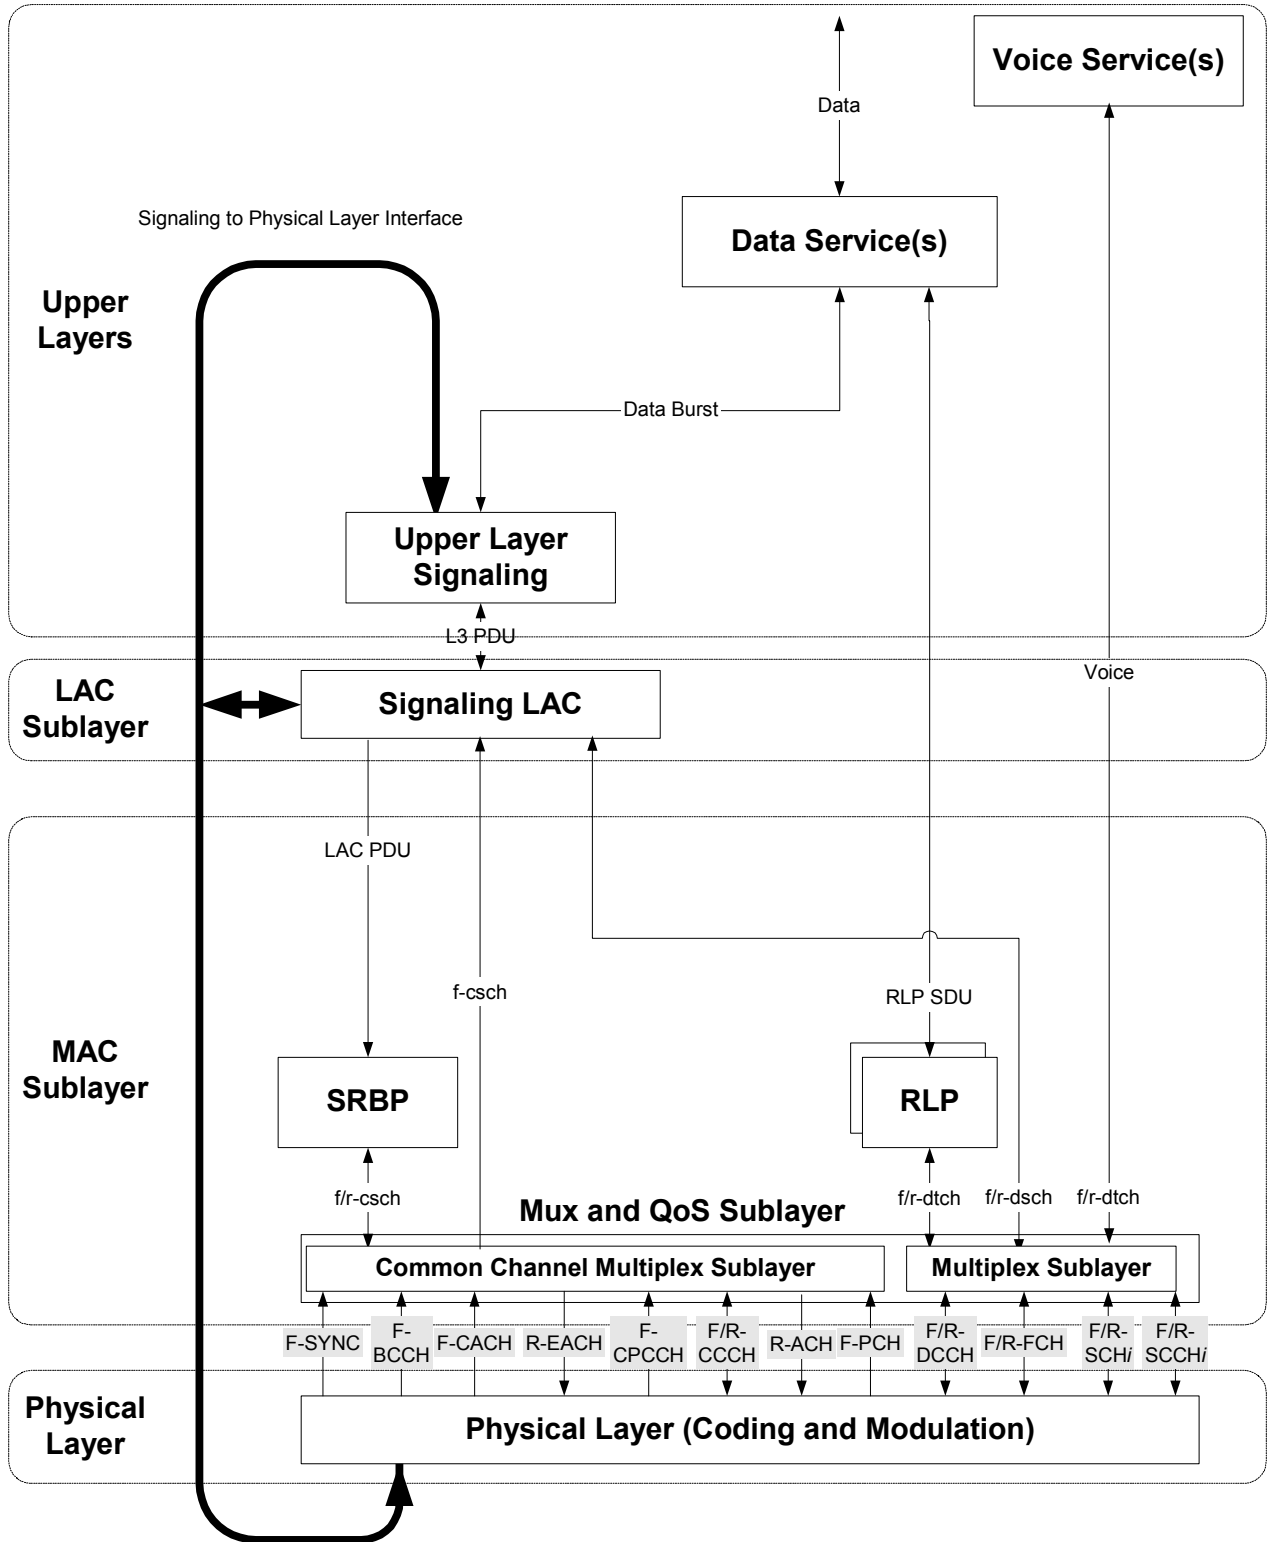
Voice Service(s)

Data

Signaling to Physical Layer Interface

Data Service(s)

Upper Layers

Data Burst

Upper Layer Signaling

L3 PDU

LAC Sublayer

Signaling LAC

Voice

LAC PDU

f-csch

RLP SDU

MAC Sublayer

SRBP

RLP

f/r-csch

f/r-dtch

f/r-dsch

f/r-dtch

Mux and QoS Sublayer

Common Channel Multiplex Sublayer

Multiplex Sublayer

F-SYNC F-BCCH F-CACH R-EACH F-CPCCH F/R-CCCH R-ACH F-PCH F/R-DCCH F/R-FCH F/R-SCH$i$ F/R-SCCH$i$

Physical Layer

Physical Layer (Coding and Modulation)